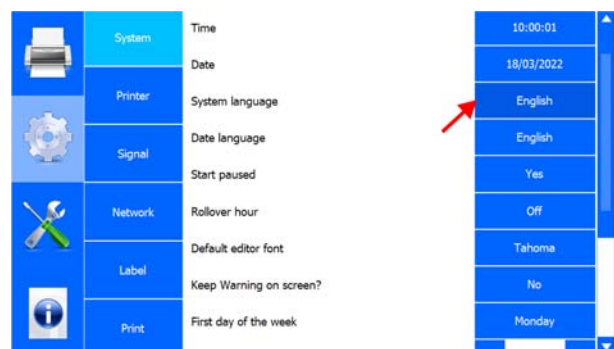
System
Printer
Signal
Network
Label
Print

| | |
|---|---|
| Time | 10:00:01 |
| Date | 18/03/2022 |
| System language | English |
| Date language | English |
| Start paused | Yes |
| Rollover hour | Off |
| Default editor font | Tahoma |
| Keep Warning on screen? | No |
| First day of the week | Monday |